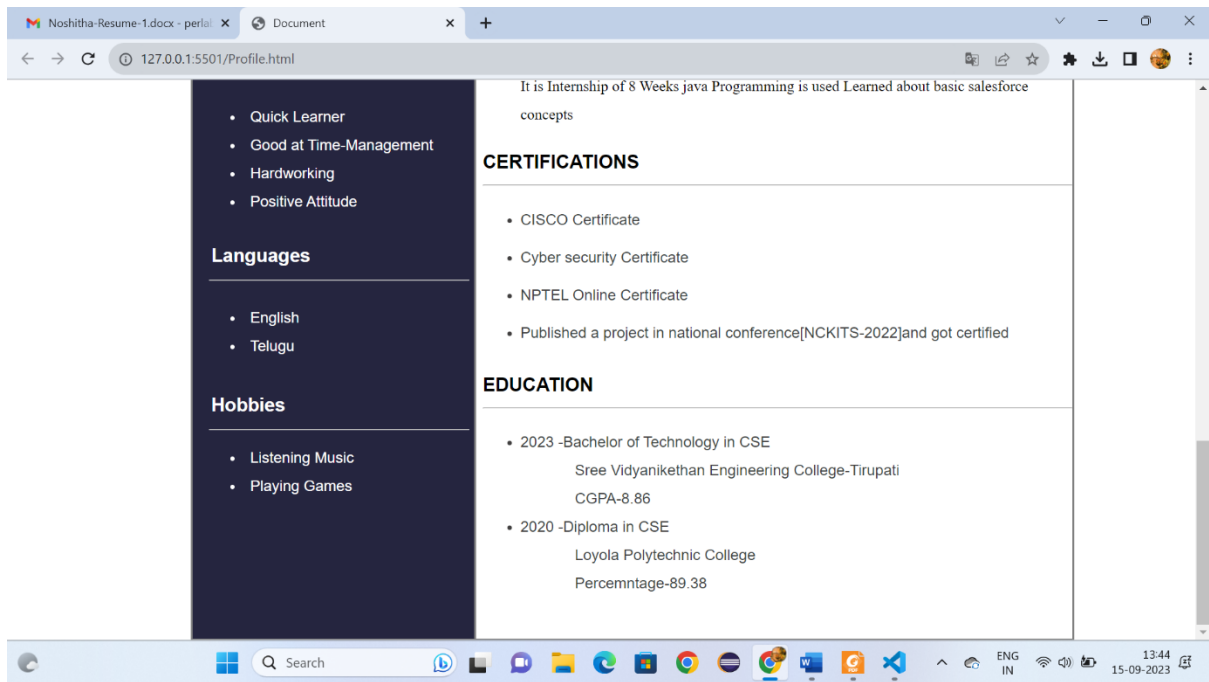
Noshitha-Resume-1.docx - perla ×
Document ×
+
127.0.0.1:5501/Profile.html

- Quick Learner
- Good at Time-Management
- Hardworking
- Positive Attitude

Languages

- English
- Telugu

Hobbies

- Listening Music
- Playing Games

It is Internship of 8 Weeks java Programming is used Learned about basic salesforce concepts

CERTIFICATIONS

- CISCO Certificate
- Cyber security Certificate
- NPTEL Online Certificate
- Published a project in national conference[NCKITS-2022]and got certified

EDUCATION

- 2023 -Bachelor of Technology in CSE
Sree Vidyanikethan Engineering College-Tirupati
CGPA-8.86
- 2020 -Diploma in CSE
Loyola Polytechnic College
Percemntage-89.38

Search
ENG IN
13:44
15-09-2023